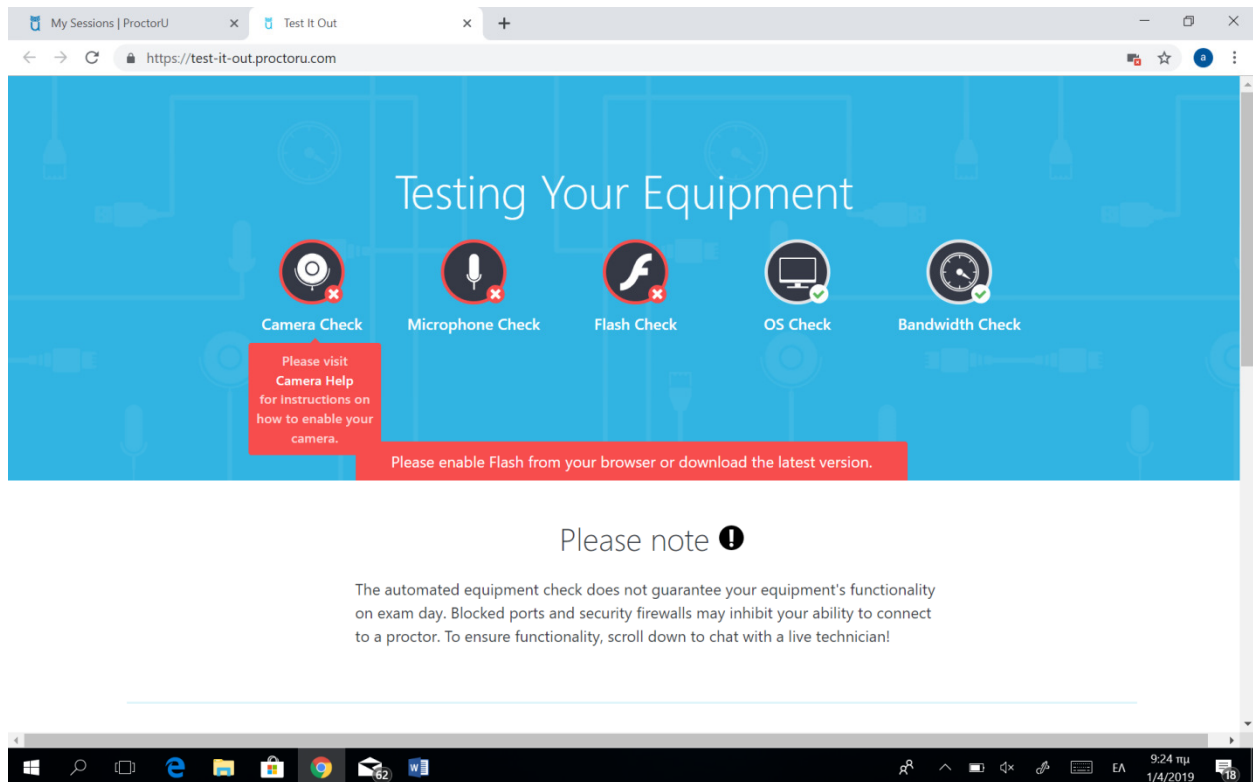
My Sessions | ProctorU
Test It Out
https://test-it-out.proctoru.com
a

Testing Your Equipment

Camera Check
Microphone Check
Flash Check
OS Check
Bandwidth Check

Please visit **Camera Help** for instructions on how to enable your camera.

Please enable Flash from your browser or download the latest version.

Please note

The automated equipment check does not guarantee your equipment's functionality on exam day. Blocked ports and security firewalls may inhibit your ability to connect to a proctor. To ensure functionality, scroll down to chat with a live technician!

62
ΕΛ
9:24 πμ
1/4/2019
18